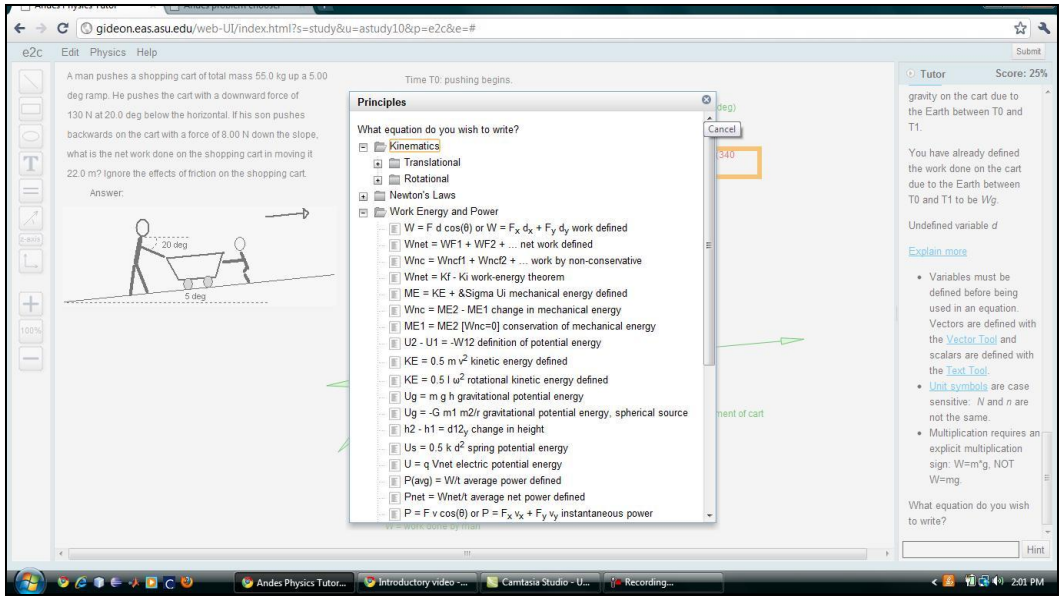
gideon.eas.asu.edu/web-UI/index.html?s=study&u=astudy10&p=e2c&e=#

e2c Edit Physics Help Submit

A man pushes a shopping cart of total mass 55.0 kg up a 5.00 deg ramp. He pushes the cart with a downward force of 130 N at 20.0 deg below the horizontal. If his son pushes backwards on the cart with a force of 8.00 N down the slope, what is the net work done on the shopping cart in moving it 22.0 m? Ignore the effects of friction on the shopping cart.

Answer:

20 deg

5 deg

100%

Time T0: pushing begins.

deg)

340

nent of cart

W = work done by man

Principles

What equation do you wish to write?

Cancel

Kinematics

Translational

Rotational

Newton's Laws

Work Energy and Power

W = F d cos(θ) or W = $F_x$ $d_x$ + $F_y$ $d_y$ work defined

Wnet = WF1 + WF2 + ... net work defined

Wnc = Wncf1 + Wncf2 + ... work by non-conservative

Wnet = Kf - Ki work-energy theorem

ME = KE + &Sigma Ui mechanical energy defined

Wnc = ME2 - ME1 change in mechanical energy

ME1 = ME2 [Wnc=0] conservation of mechanical energy

U2 - U1 = -W12 definition of potential energy

KE = 0.5 m $v^2$ kinetic energy defined

KE = 0.5 I $ω^2$ rotational kinetic energy defined

Ug = m g h gravitational potential energy

Ug = -G m1 m2/r gravitational potential energy, spherical source

h2 - h1 = $d12_y$ change in height

Us = 0.5 k $d^2$ spring potential energy

U = q Vnet electric potential energy

P(avg) = W/t average power defined

Pnet = Wnet/t average net power defined

P = F v cos(θ) or P = $F_x$ $v_x$ + $F_y$ $v_y$ instantaneous power

Tutor Score: 25%

gravity on the cart due to the Earth between T0 and T1.

You have already defined the work done on the cart due to the Earth between T0 and T1 to be Wg.

Undefined variable d

Explain more

• Variables must be defined before being used in an equation. Vectors are defined with the Vector Tool and scalars are defined with the Text Tool.

• Unit symbols are case sensitive: N and n are not the same.

• Multiplication requires an explicit multiplication sign: W=m*g, NOT W=mg.

What equation do you wish to write?

Hint

Andes Physics Tutor... Introductory video -... Camtasia Studio - U... Recording...

2:01 PM